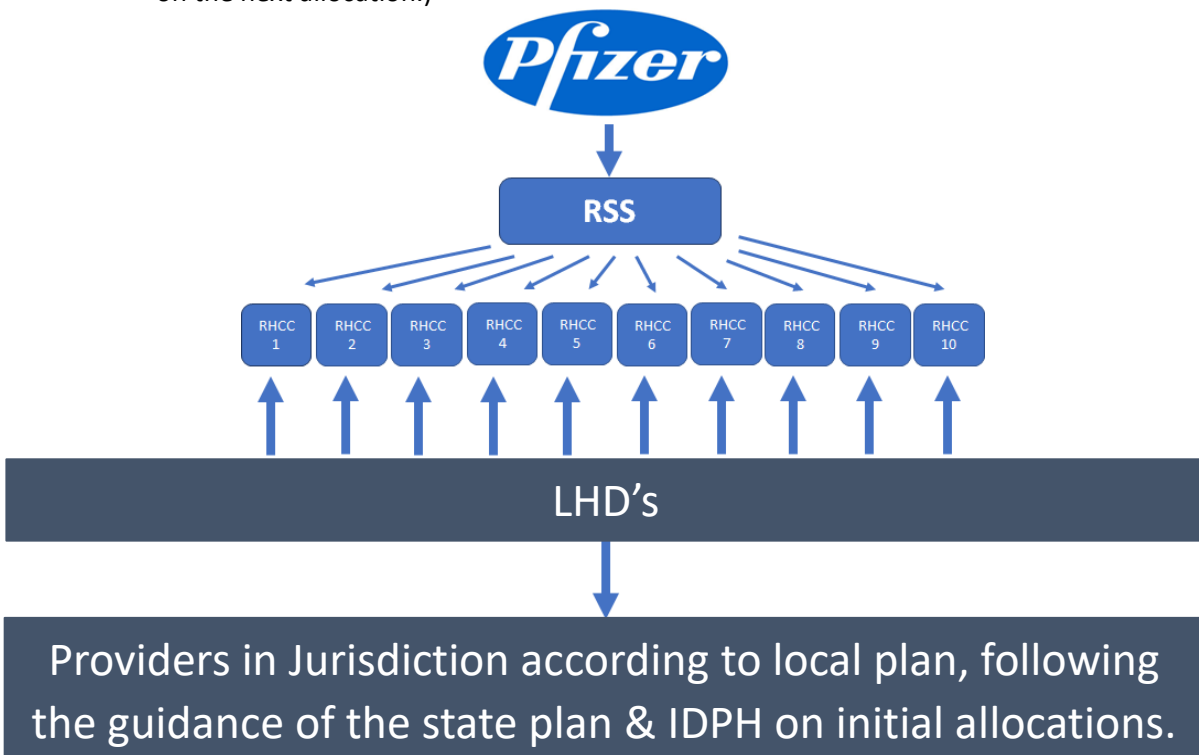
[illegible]

Pfizer

RSS

RHCC 1

RHCC 2

RHCC 3

RHCC 4

RHCC 5

RHCC 6

RHCC 7

RHCC 8

RHCC 9

RHCC 10

LHD's

Providers in Jurisdiction according to local plan, following the guidance of the state plan & IDPH on initial allocations.